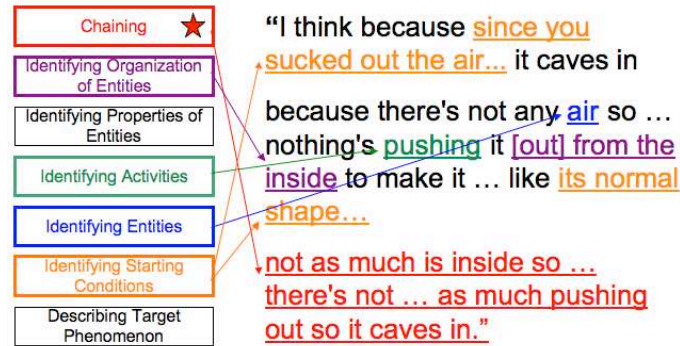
Chaining

Identifying Organization of Entities

Identifying Properties of Entities

Identifying Activities

Identifying Entities

Identifying Starting Conditions

Describing Target Phenomenon

"I think because since you sucked out the air... it caves in

because there's not any air so … nothing's pushing it [out] from the inside to make it … like its normal shape…

not as much is inside so … there's not … as much pushing out so it caves in."